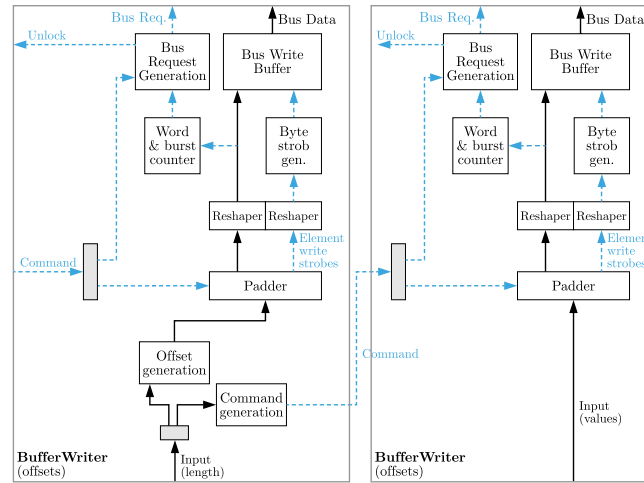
Bus Req.

Bus Data

Unlock

Bus Request Generation

Bus Write Buffer

Word & burst counter

Byte strob gen.

Reshaper

Reshaper

Element write strobes

Command

Padder

Offset generation

Command generation

Input (length)

**BufferWriter** (offsets)

Bus Req.

Bus Data

Unlock

Bus Request Generation

Bus Write Buffer

Word & burst counter

Byte strob gen.

Reshaper

Reshaper

Eleme write strob

Command

Padder

Input (values)

**BufferWriter** (offsets)